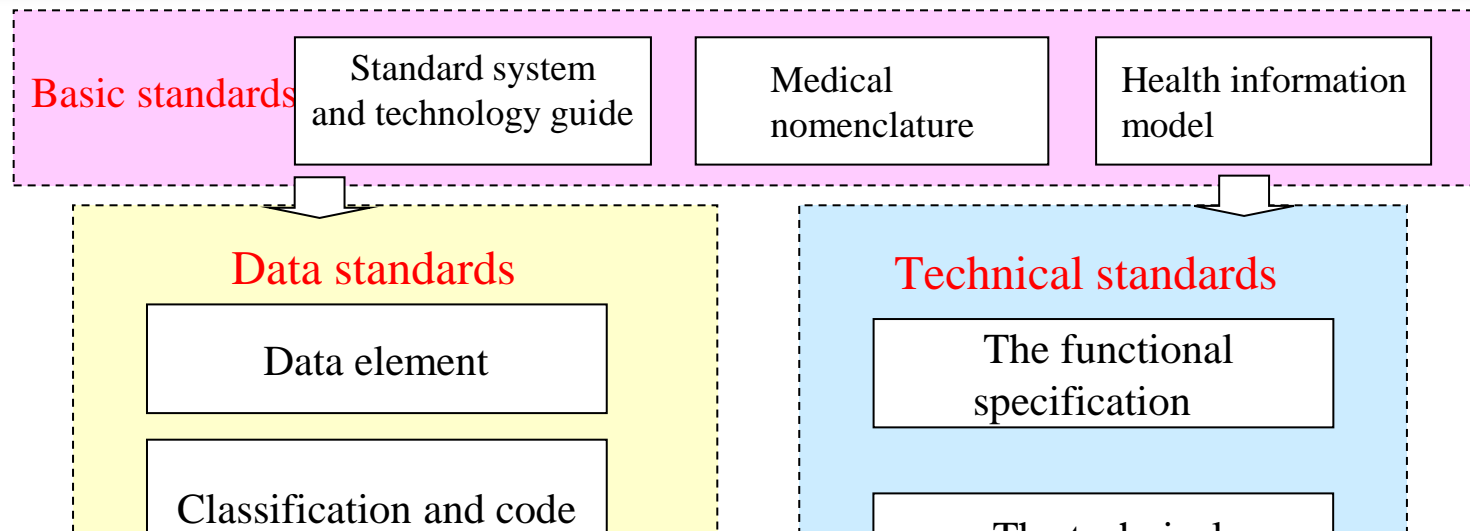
Basic standards

Standard system and technology guide

Medical nomenclature

Health information model

Data standards

Data element

Classification and code

Technical standards

The functional specification

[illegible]